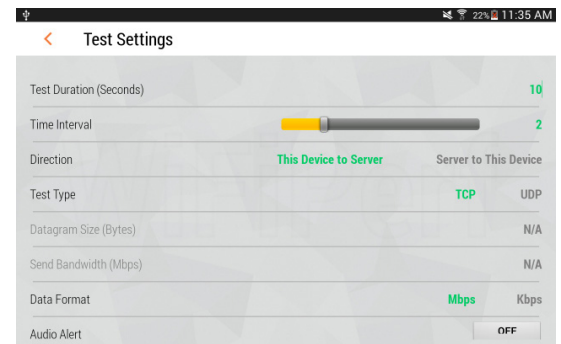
22% 11:35 AM

<

Test Settings

Test Duration (Seconds) 10

Time Interval 2

Direction This Device to Server Server to This Device

Test Type TCP UDP

Datagram Size (Bytes) N/A

Send Bandwidth (Mbps) N/A

Data Format Mbps Kbps

Audio Alert OFF